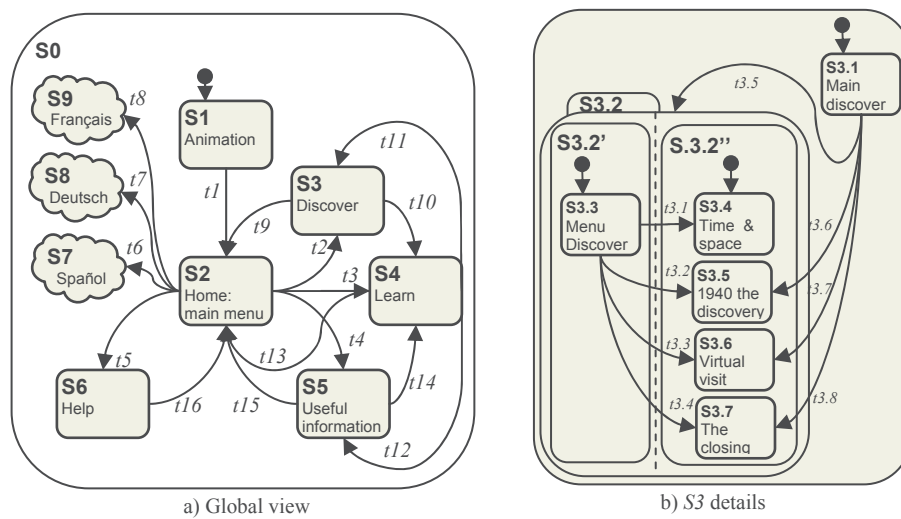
S0

S9
Français

t8

S8
Deutsch

t7

S7
Spañol

t6

S1
Animation

t1

S3
Discover

t11

t9

t2

t10

S2
Home:
main menu

t3

S4
Learn

t13

t4

t5

S6
Help

t16

t15

S5
Useful
information

t14

t12

a) Global view

S3.2

t3.5

S3.1
Main
discover

S3.2'

S.3.2''

S3.3
Menu
Discover

t3.1

S3.4
Time &
space

t3.6

t3.2

S3.5
1940 the
discovery

t3.7

t3.3

S3.6
Virtual
visit

t3.8

t3.4

S3.7
The
closing

b) S3 details